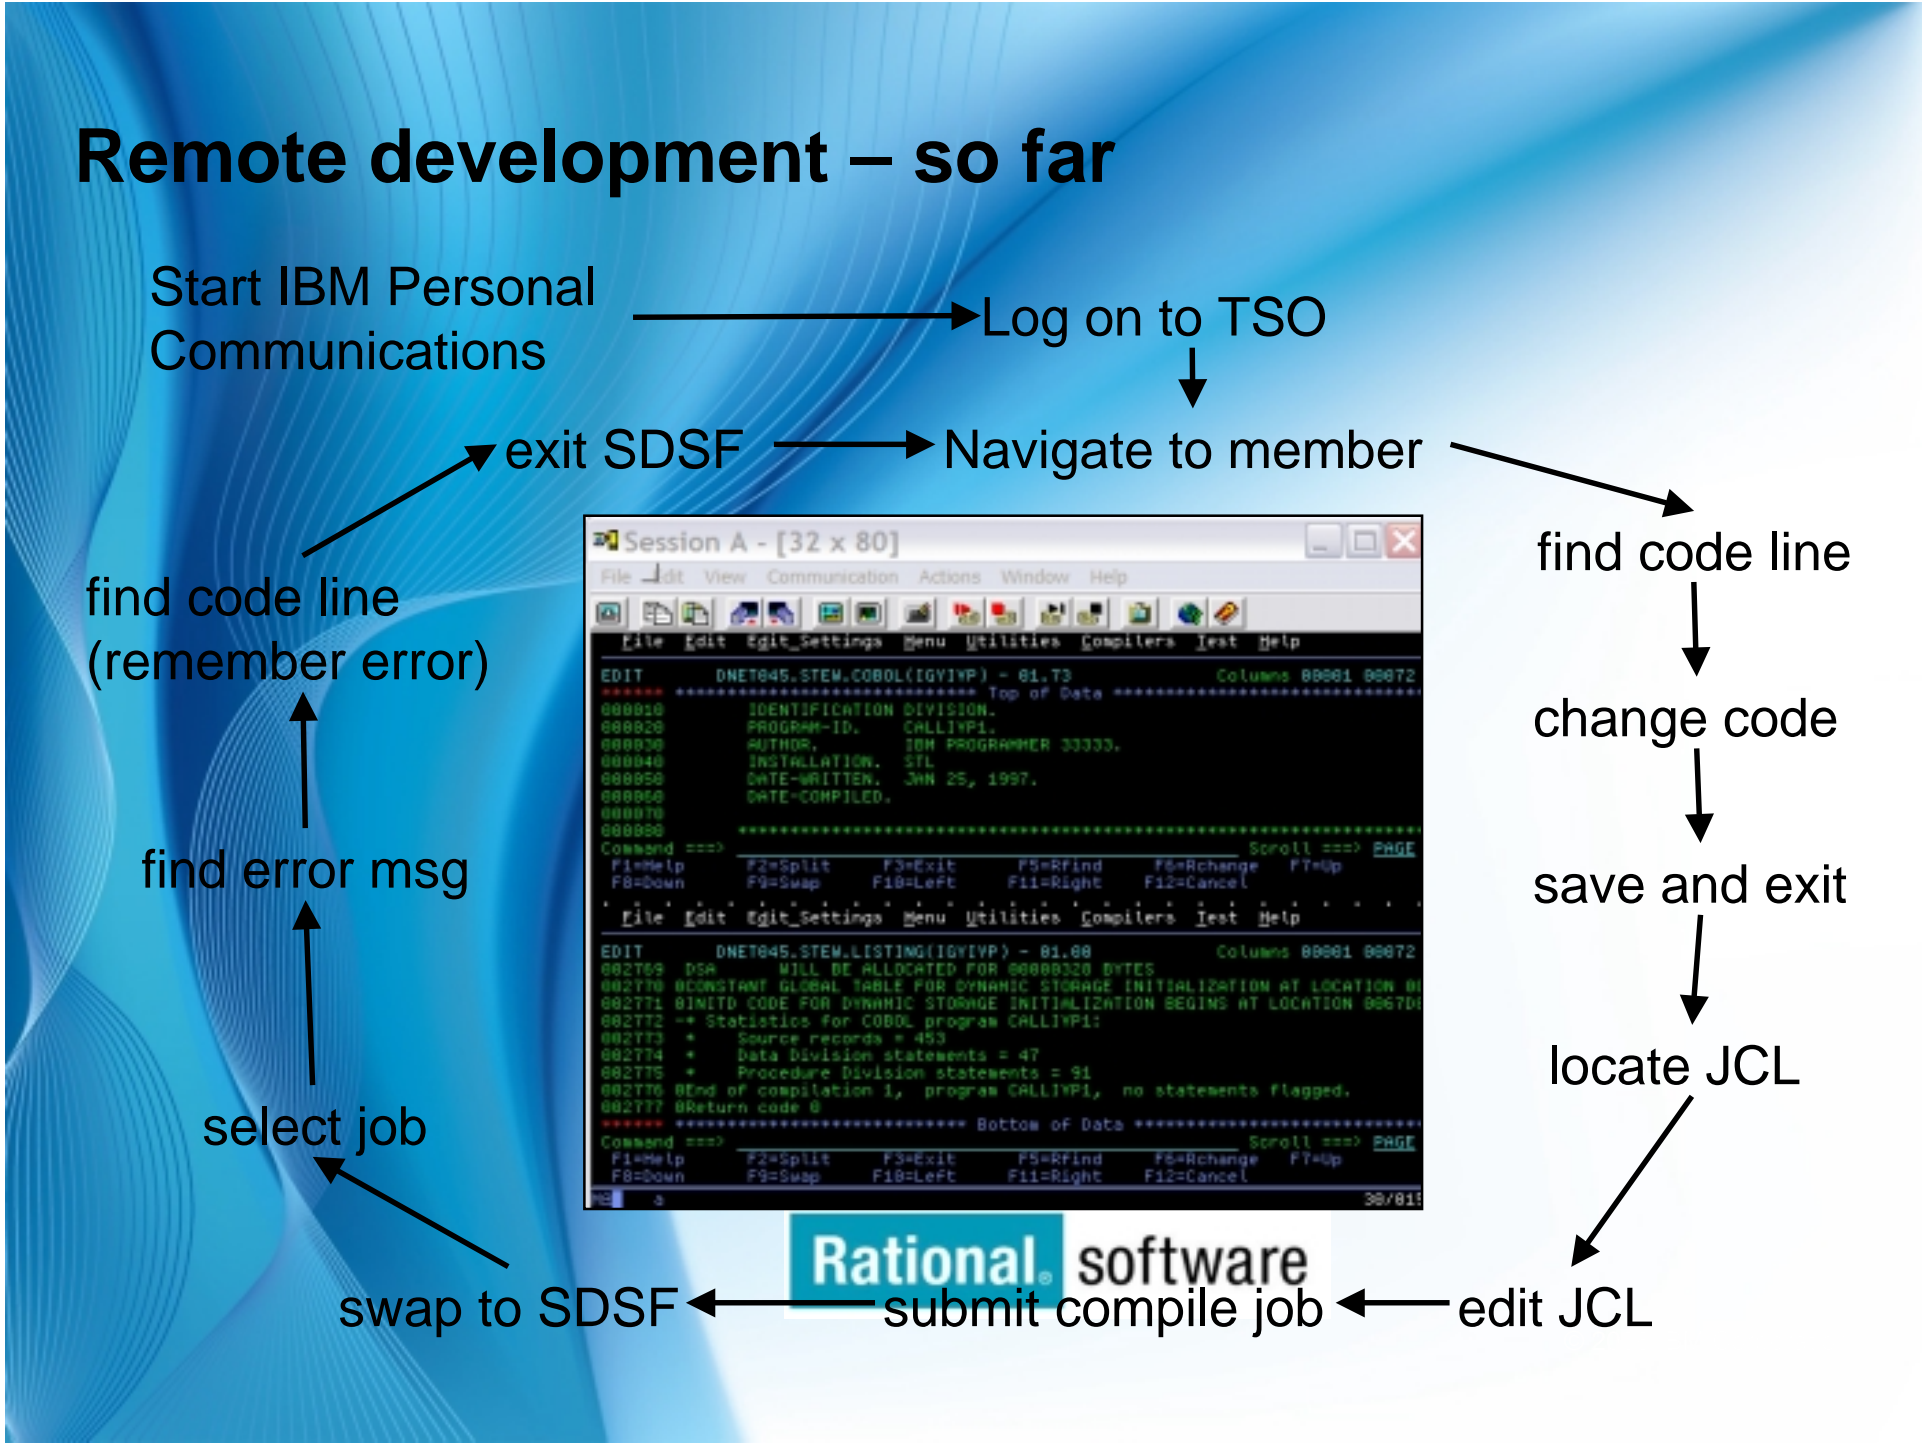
Remote development – so far

Start IBM Personal Communications

Log on to TSO

exit SDSF

Navigate to member

find code line

find code line (remember error)

change code

find error msg

save and exit

locate JCL

select job

Session A - [32 x 80]

File Edit View Communication Actions Window Help

File Edit Edit_Settings Menu Utilities Compilers Test Help

EDIT DNET045.STEW.COBOL(IGYIVP) - 01.73 Columns 00001 00072
****** ***************************** Top of Data ******************************
000010 IDENTIFICATION DIVISION.
000020 PROGRAM-ID. CALLIVP1.
000030 AUTHOR. IBM PROGRAMMER 33333.
000040 INSTALLATION. STL
000050 DATE-WRITTEN. JAN 25, 1997.
000060 DATE-COMPILED.
000070
000080 ****************************************************************************
Command ===> Scroll ===> PAGE
F1=Help F2=Split F3=Exit F5=Rfind F6=Rchange F7=Up
F8=Down F9=Swap F10=Left F11=Right F12=Cancel

File Edit Edit_Settings Menu Utilities Compilers Test Help

EDIT DNET045.STEW.LISTING(IGYIVP) - 01.00 Columns 00001 00072
002769 DSA WILL BE ALLOCATED FOR 00000320 BYTES
002770 0CONSTANT GLOBAL TABLE FOR DYNAMIC STORAGE INITIALIZATION AT LOCATION 00
002771 0INITD CODE FOR DYNAMIC STORAGE INITIALIZATION BEGINS AT LOCATION 0067D0
002772 -* Statistics for COBOL program CALLIVP1:
002773 * Source records = 453
002774 * Data Division statements = 47
002775 * Procedure Division statements = 91
002776 0End of compilation 1, program CALLIVP1, no statements flagged.
002777 0Return code 0
****** **************************** Bottom of Data ****************************
Command ===> Scroll ===> PAGE
F1=Help F2=Split F3=Exit F5=Rfind F6=Rchange F7=Up
F8=Down F9=Swap F10=Left F11=Right F12=Cancel
30/015

Rational. software

swap to SDSF

submit compile job

edit JCL